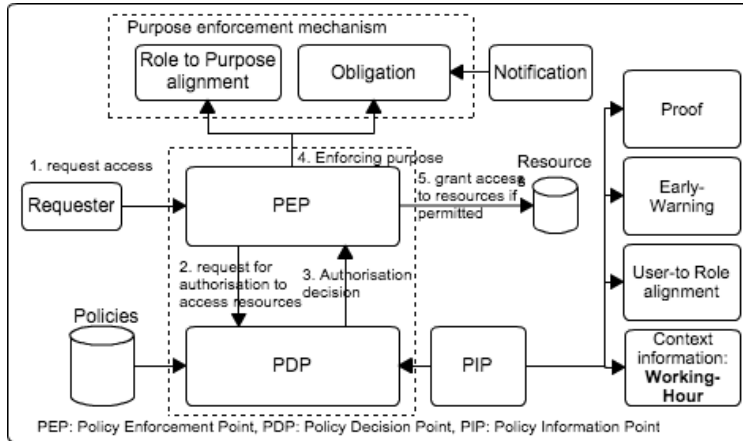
Purpose enforcement mechanism

Role to Purpose alignment

Obligation

Notification

Proof

1. request access

4. Enforcing purpose

Resource s

Requester

PEP

5. grant access to resources if permitted

Early-Warning

2. request for authorisation to access resources

3. Authorisation decision

User-to Role alignment

Policies

PDP

PIP

Context information: Working-Hour

PEP: Policy Enforcement Point, PDP: Policy Decision Point, PIP: Policy Information Point